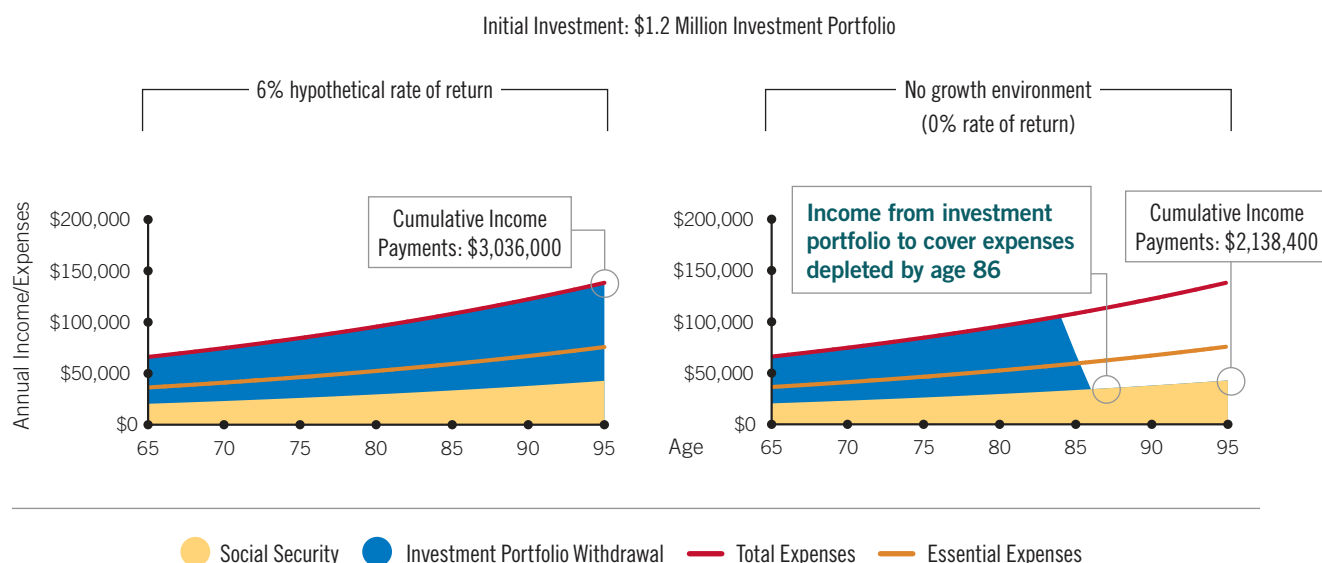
Initial Investment: $1.2 Million Investment Portfolio

6% hypothetical rate of return

Annual Income/Expenses

$200,000
$150,000
$100,000
$50,000
$0

Cumulative Income Payments: $3,036,000

65 70 75 80 85 90 95

No growth environment (0% rate of return)

Income from investment portfolio to cover expenses depleted by age 86

Cumulative Income Payments: $2,138,400

$200,000
$150,000
$100,000
$50,000
$0

Age 65 70 75 80 85 90 95

Social Security
Investment Portfolio Withdrawal
Total Expenses
Essential Expenses